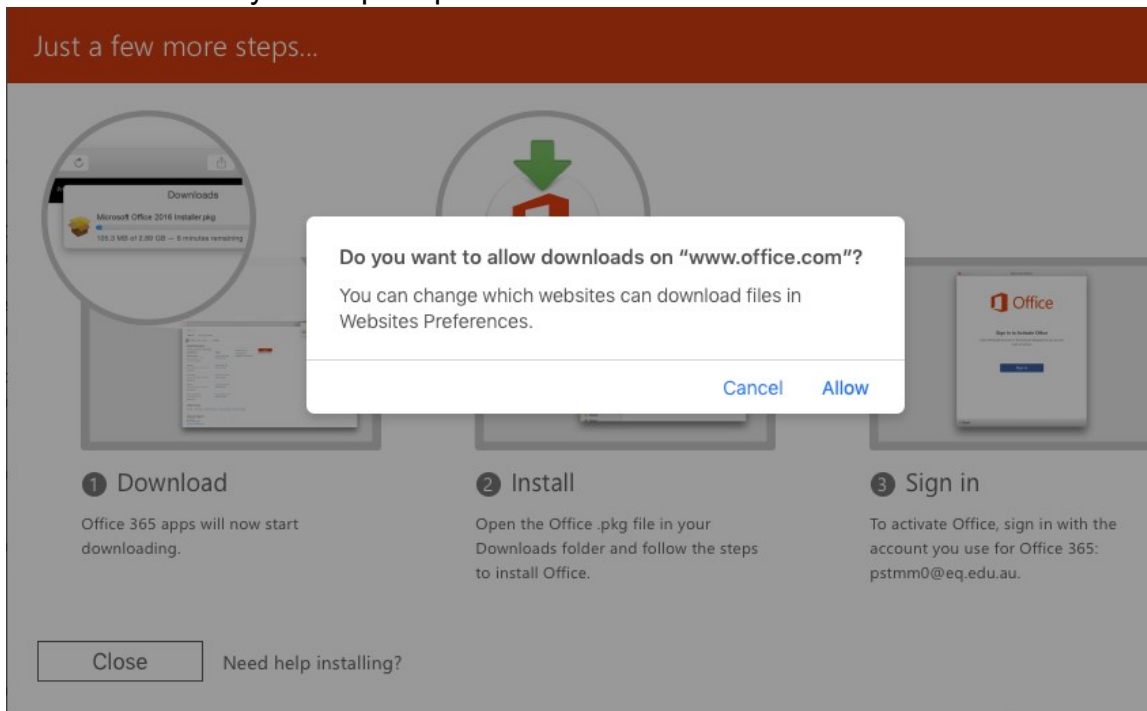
Just a few more steps...

Downloads

Microsoft Office 2016 Installer.pkg

105.3 MB of 2.89 GB — 6 minutes remaining

Do you want to allow downloads on "www.office.com"?

You can change which websites can download files in Websites Preferences.

Cancel Allow

Office

Sign in to Activate Office

1 Download

Office 365 apps will now start downloading.

2 Install

Open the Office .pkg file in your Downloads folder and follow the steps to install Office.

3 Sign in

To activate Office, sign in with the account you use for Office 365: pstmm0@eq.edu.au.

Close

Need help installing?